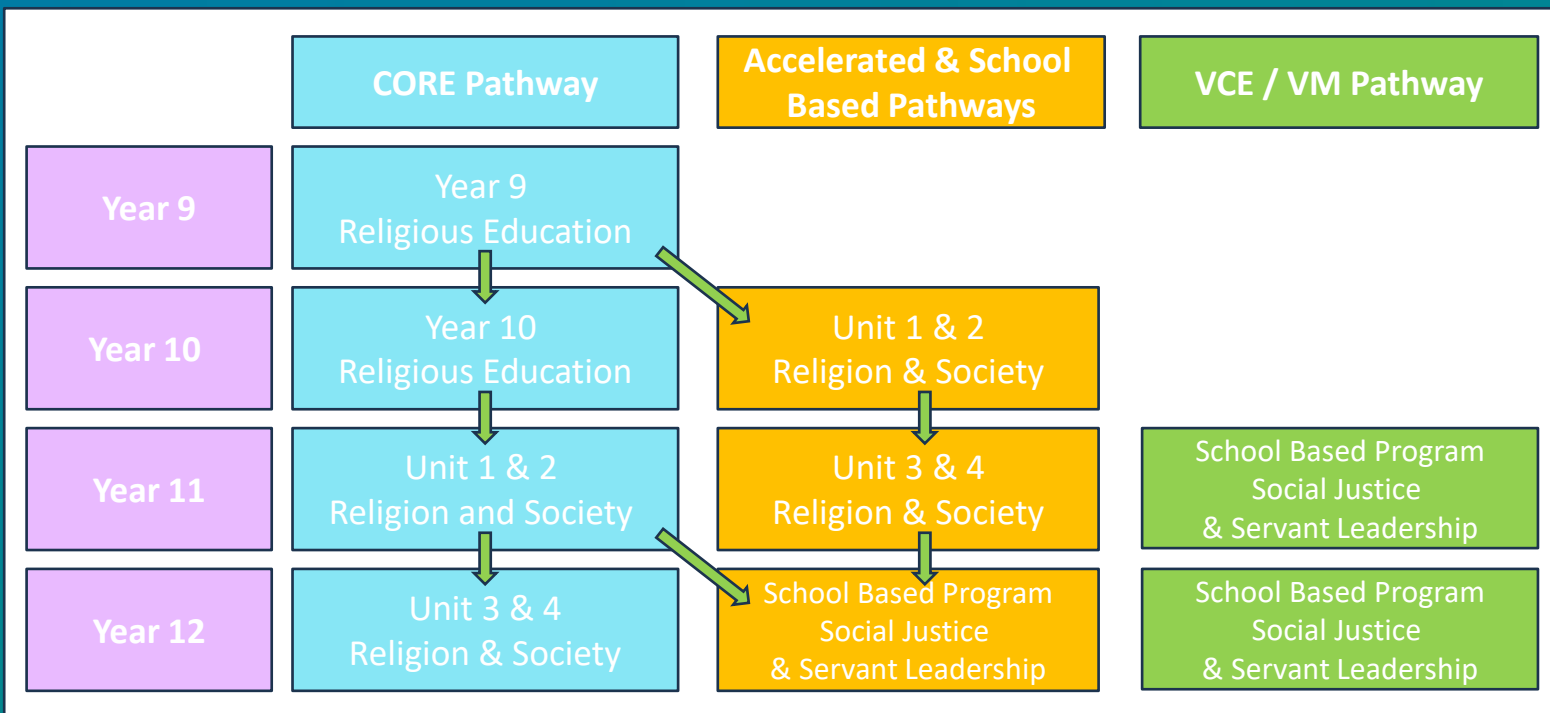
| | CORE Pathway | Accelerated & School Based Pathways | VCE / VM Pathway |
|---|---|---|---|
| Year 9 | Year 9 Religious Education | | |
| Year 10 | Year 10 Religious Education | Unit 1 & 2 Religion & Society | |
| Year 11 | Unit 1 & 2 Religion and Society | Unit 3 & 4 Religion & Society | School Based Program Social Justice & Servant Leadership |
| Year 12 | Unit 3 & 4 Religion & Society | School Based Program Social Justice & Servant Leadership | School Based Program Social Justice & Servant Leadership |